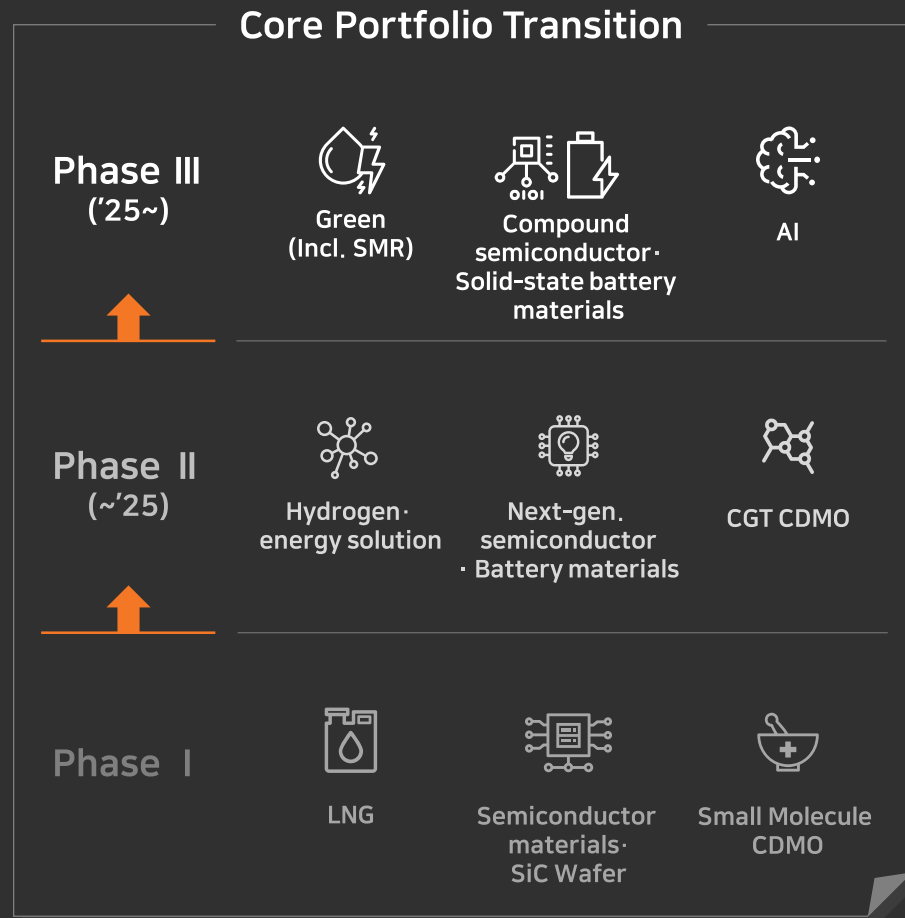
Core Portfolio Transition

Phase Ⅲ
('25~)

Green
(Incl. SMR)

Compound semiconductor · Solid-state battery materials

AI

Phase Ⅱ
(~'25)

Hydrogen · energy solution

Next-gen. semiconductor · Battery materials

CGT CDMO

Phase Ⅰ

LNG

Semiconductor materials · SiC Wafer

Small Molecule CDMO